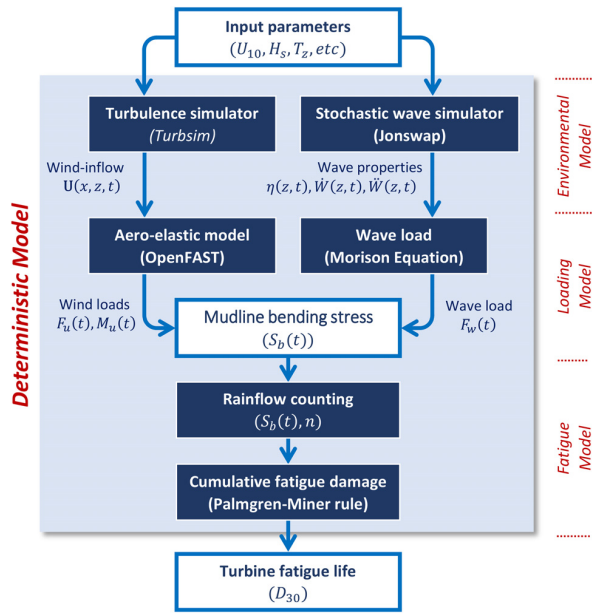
Input parameters
$(U_{10}, H_s, T_z, etc)$

Deterministic Model

Turbulence simulator
(Turbsim)

Stochastic wave simulator
(Jonswap)

Environmental Model

Wind-inflow
$\mathbf{U}(x, z, t)$

Wave properties
$\eta(z,t), \dot{W}(z,t), \ddot{W}(z,t)$

Aero-elastic model
(OpenFAST)

Wave load
(Morison Equation)

Loading Model

Wind loads
$F_u(t), M_u(t)$

Mudline bending stress
$(S_b(t))$

Wave load
$F_w(t)$

Rainflow counting
$(S_b(t), n)$

Cumulative fatigue damage
(Palmgren-Miner rule)

Fatigue Model

Turbine fatigue life
$(D_{30})$